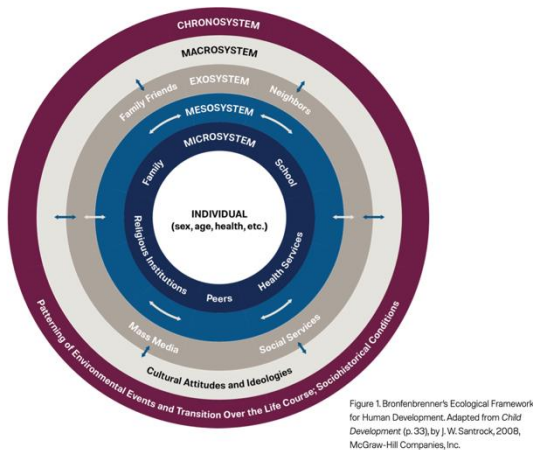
CHRONOSYSTEM

MACROSYSTEM

EXOSYSTEM

Family Friends

Neighbors

MESOSYSTEM

MICROSYSTEM

Family

School

INDIVIDUAL
(sex, age, health, etc.)

Religious Institutions

Health Services

Peers

Mass Media

Social Services

Cultural Attitudes and Ideologies

Patterning of Environmental Events and Transition Over the Life Course, Sociohistorical Conditions

Figure 1. Bronfenbrenner's Ecological Framework for Human Development. Adapted from *Child Development* (p. 33), by J. W. Santrock, 2008, McGraw-Hill Companies, Inc.